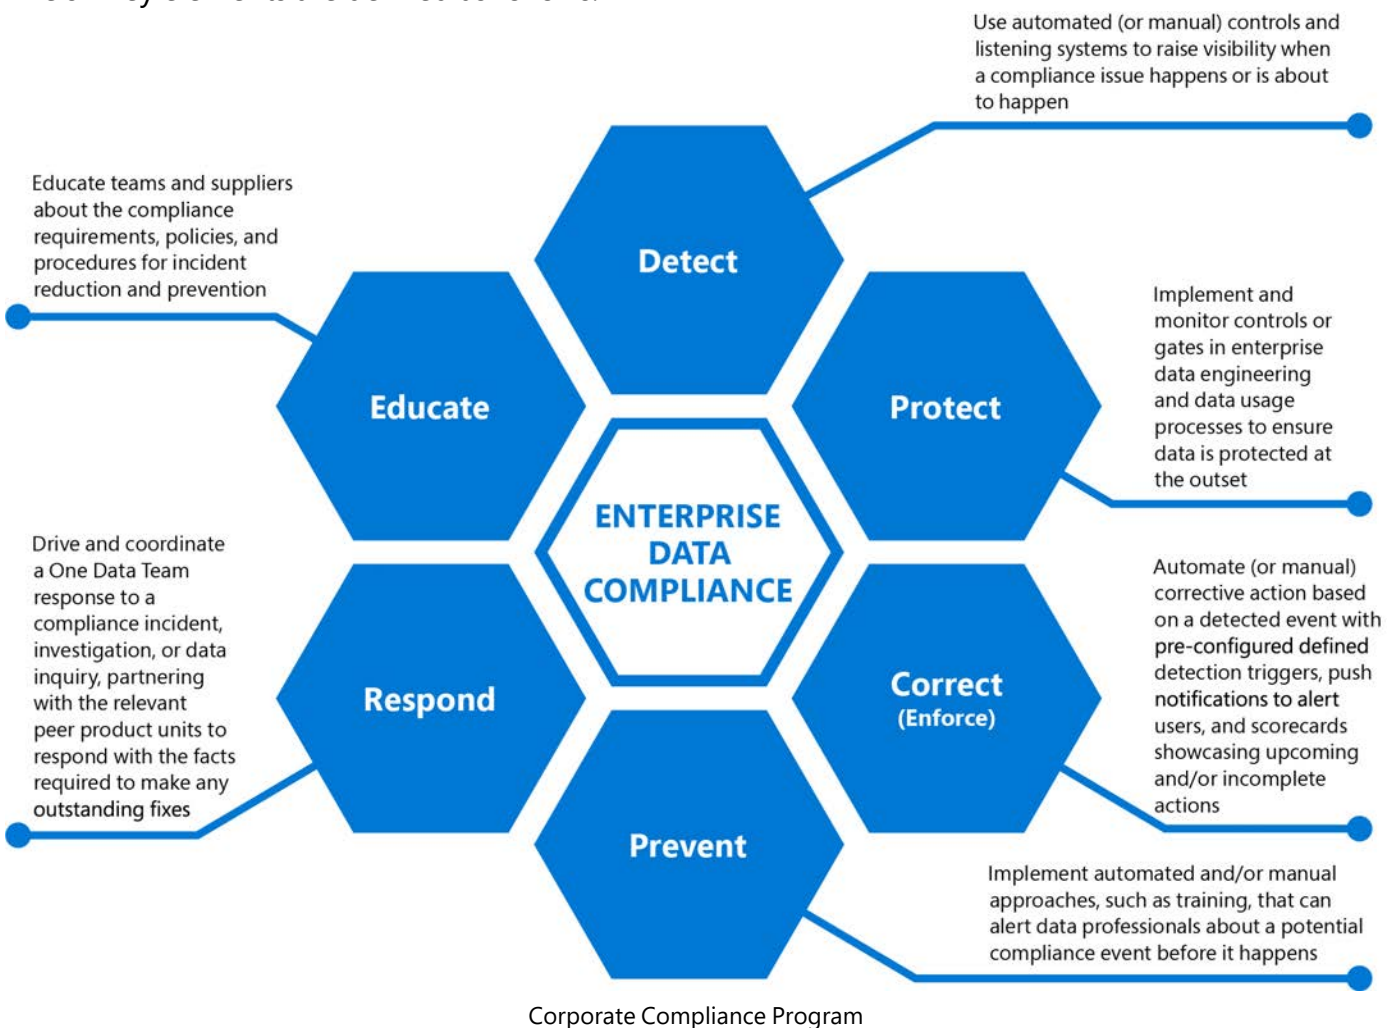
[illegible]

Use automated (or manual) controls and listening systems to raise visibility when a compliance issue happens or is about to happen

Educate teams and suppliers about the compliance requirements, policies, and procedures for incident reduction and prevention

Detect

Educate

Protect

Implement and monitor controls or gates in enterprise data engineering and data usage processes to ensure data is protected at the outset

ENTERPRISE DATA COMPLIANCE

Drive and coordinate a One Data Team response to a compliance incident, investigation, or data inquiry, partnering with the relevant peer product units to respond with the facts required to make any outstanding fixes

Respond

Correct (Enforce)

Automate (or manual) corrective action based on a detected event with pre-configured defined detection triggers, push notifications to alert users, and scorecards showcasing upcoming and/or incomplete actions

Prevent

Implement automated and/or manual approaches, such as training, that can alert data professionals about a potential compliance event before it happens

Corporate Compliance Program